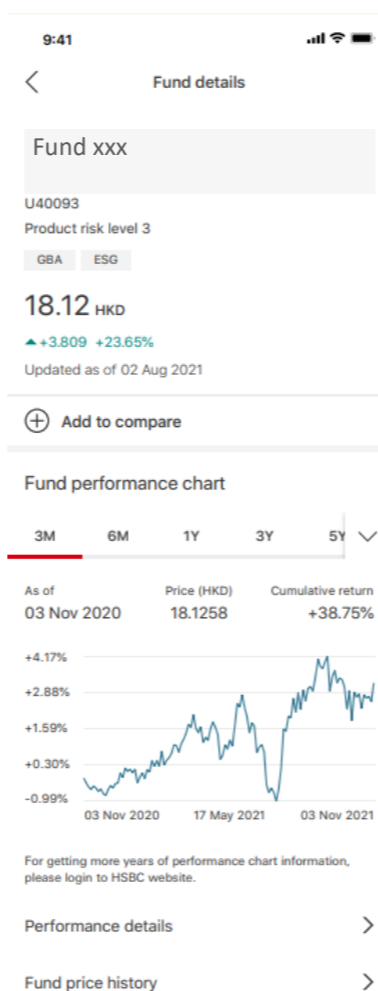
9:41

Fund details

Fund xxx

U40093
Product risk level 3

GBA ESG

18.12 HKD

+3.809 +23.65%

Updated as of 02 Aug 2021

Add to compare

Fund performance chart

3M 6M 1Y 3Y 5Y

As of
03 Nov 2020

Price (HKD)
18.1258

Cumulative return
+38.75%

+4.17%
+2.88%
+1.59%
+0.30%
-0.99%

03 Nov 2020 17 May 2021 03 Nov 2021

For getting more years of performance chart information, please login to HSBC website.

Performance details

Fund price history